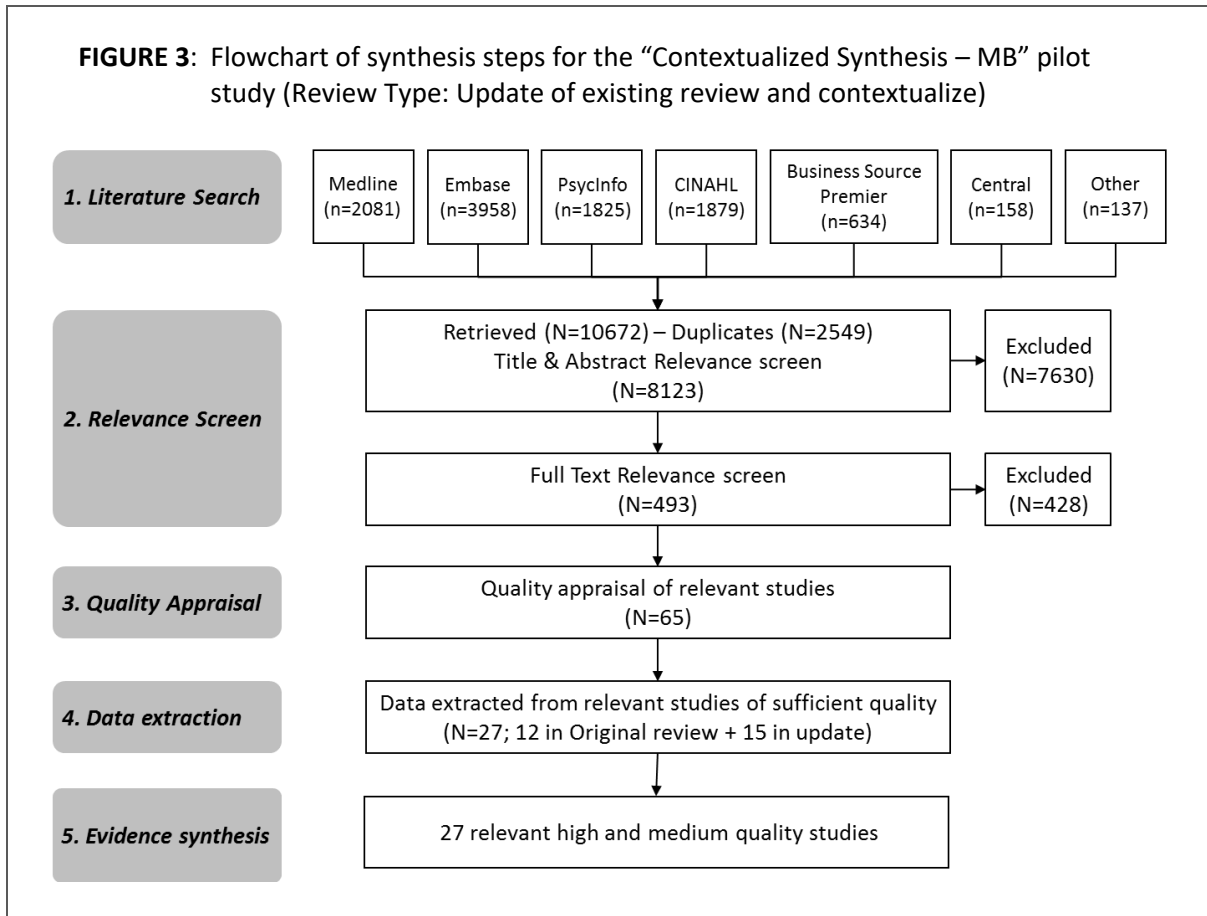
**FIGURE 3**: Flowchart of synthesis steps for the "Contextualized Synthesis – MB" pilot study (Review Type: Update of existing review and contextualize)

*1. Literature Search*

Medline (n=2081)

Embase (n=3958)

PsycInfo (n=1825)

CINAHL (n=1879)

Business Source Premier (n=634)

Central (n=158)

Other (n=137)

*2. Relevance Screen*

Retrieved (N=10672) – Duplicates (N=2549) Title & Abstract Relevance screen (N=8123)

Excluded (N=7630)

Full Text Relevance screen (N=493)

Excluded (N=428)

*3. Quality Appraisal*

Quality appraisal of relevant studies (N=65)

*4. Data extraction*

Data extracted from relevant studies of sufficient quality (N=27; 12 in Original review + 15 in update)

*5. Evidence synthesis*

27 relevant high and medium quality studies